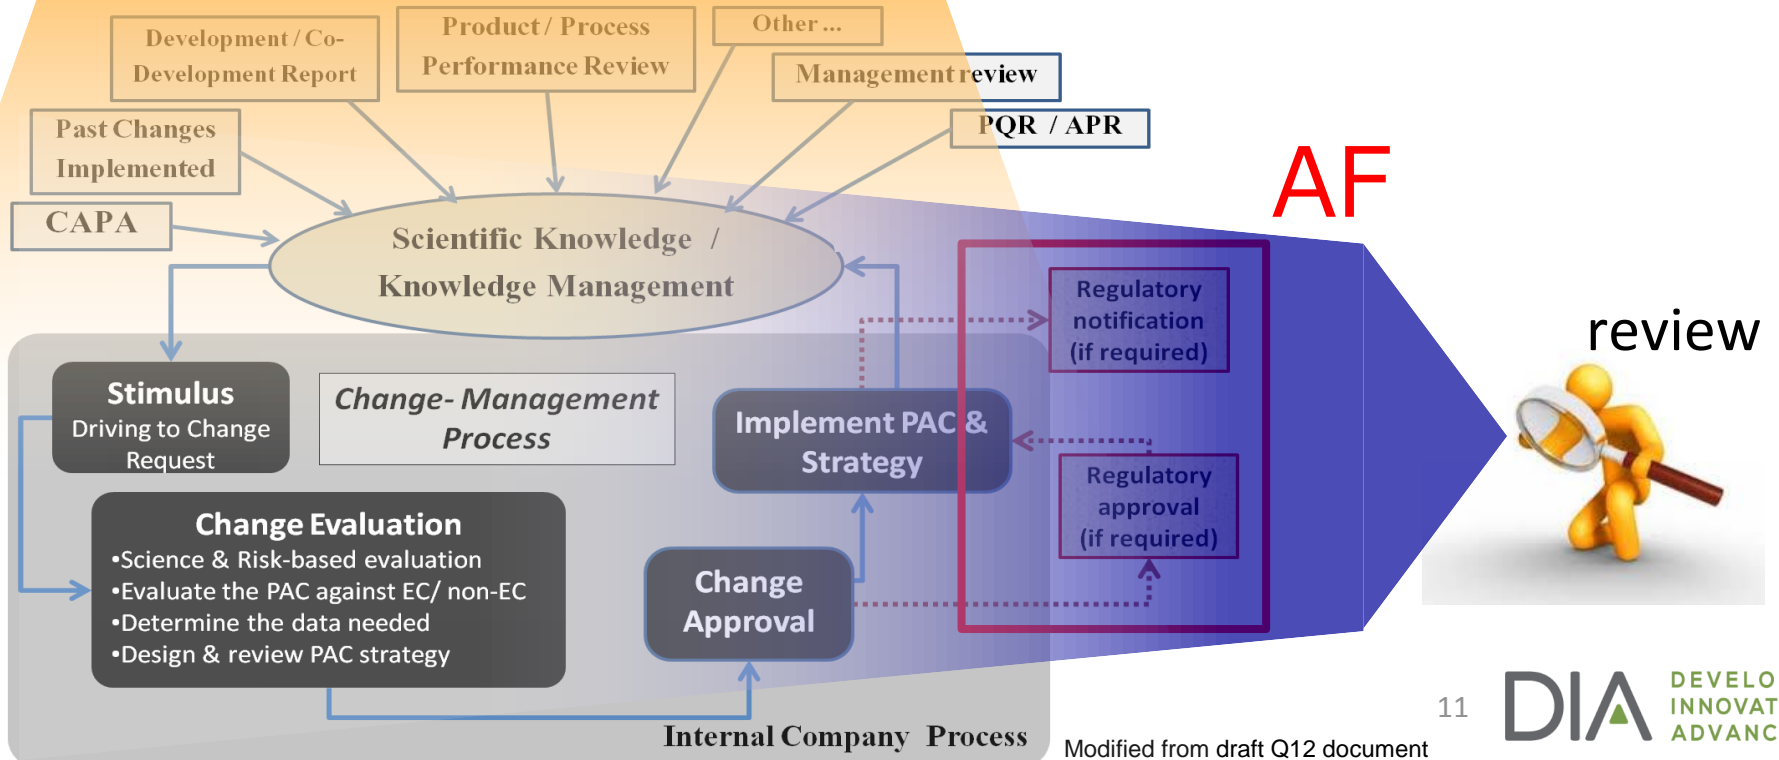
Development / Co-Development Report

Product / Process Performance Review

Other ...

Management review

Past Changes Implemented

PQR / APR

CAPA

AF

Scientific Knowledge / Knowledge Management

Regulatory notification (if required)

review

Stimulus
Driving to Change Request

Change- Management Process

Implement PAC & Strategy

Regulatory approval (if required)

Change Evaluation
•Science & Risk-based evaluation
•Evaluate the PAC against EC/ non-EC
•Determine the data needed
•Design & review PAC strategy

Change Approval

Internal Company Process

Modified from draft Q12 document

11

DIA DEVELO INNOVAT ADVANC